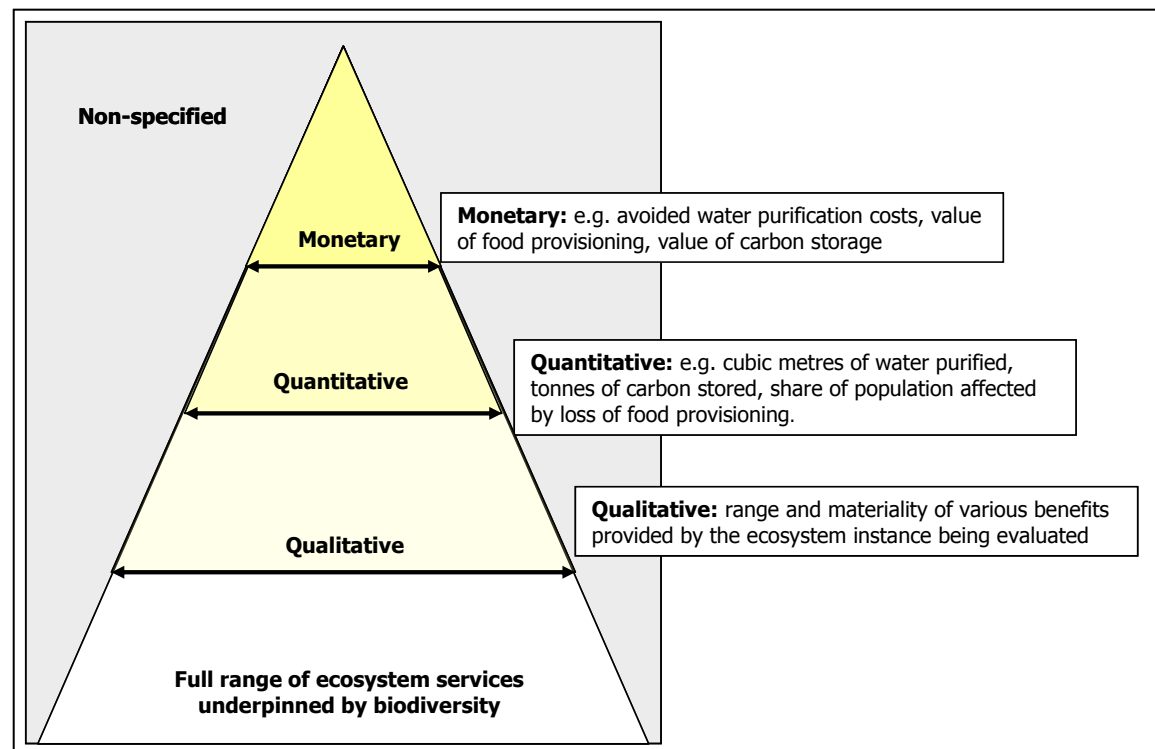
Non-specified

Monetary

Monetary: e.g. avoided water purification costs, value of food provisioning, value of carbon storage

Quantitative

Quantitative: e.g. cubic metres of water purified, tonnes of carbon stored, share of population affected by loss of food provisioning.

Qualitative

Qualitative: range and materiality of various benefits provided by the ecosystem instance being evaluated

Full range of ecosystem services underpinned by biodiversity